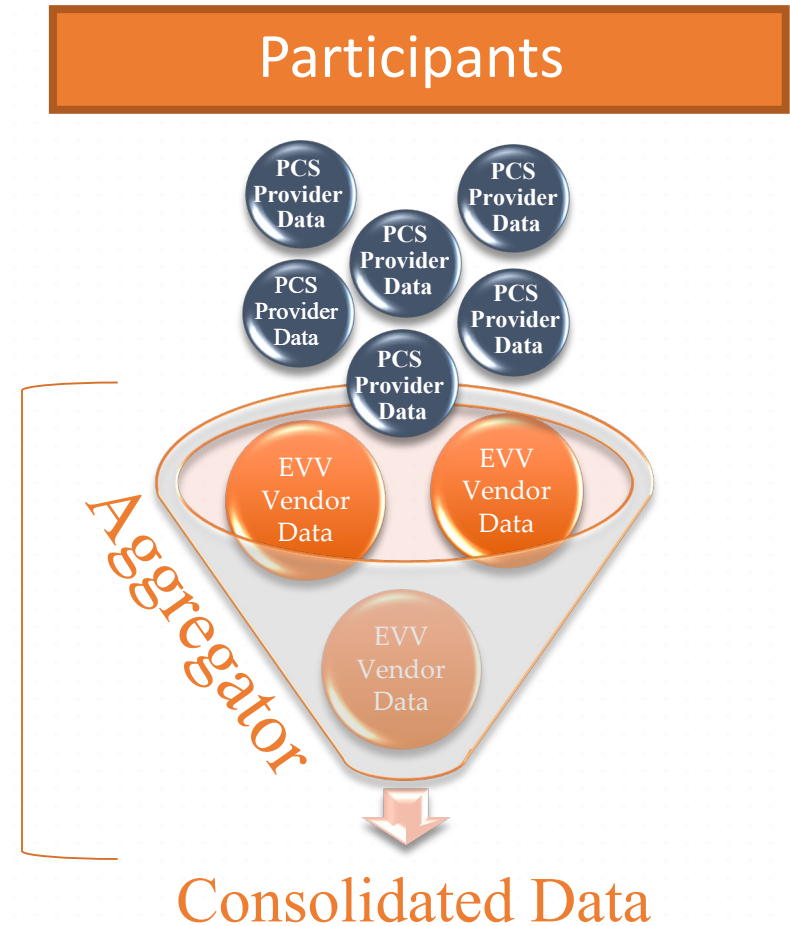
Participants

PCS Provider Data

PCS Provider Data

PCS Provider Data

PCS Provider Data

PCS Provider Data

PCS Provider Data

EVV Vendor Data

EVV Vendor Data

EVV Vendor Data

Aggregator

Consolidated Data